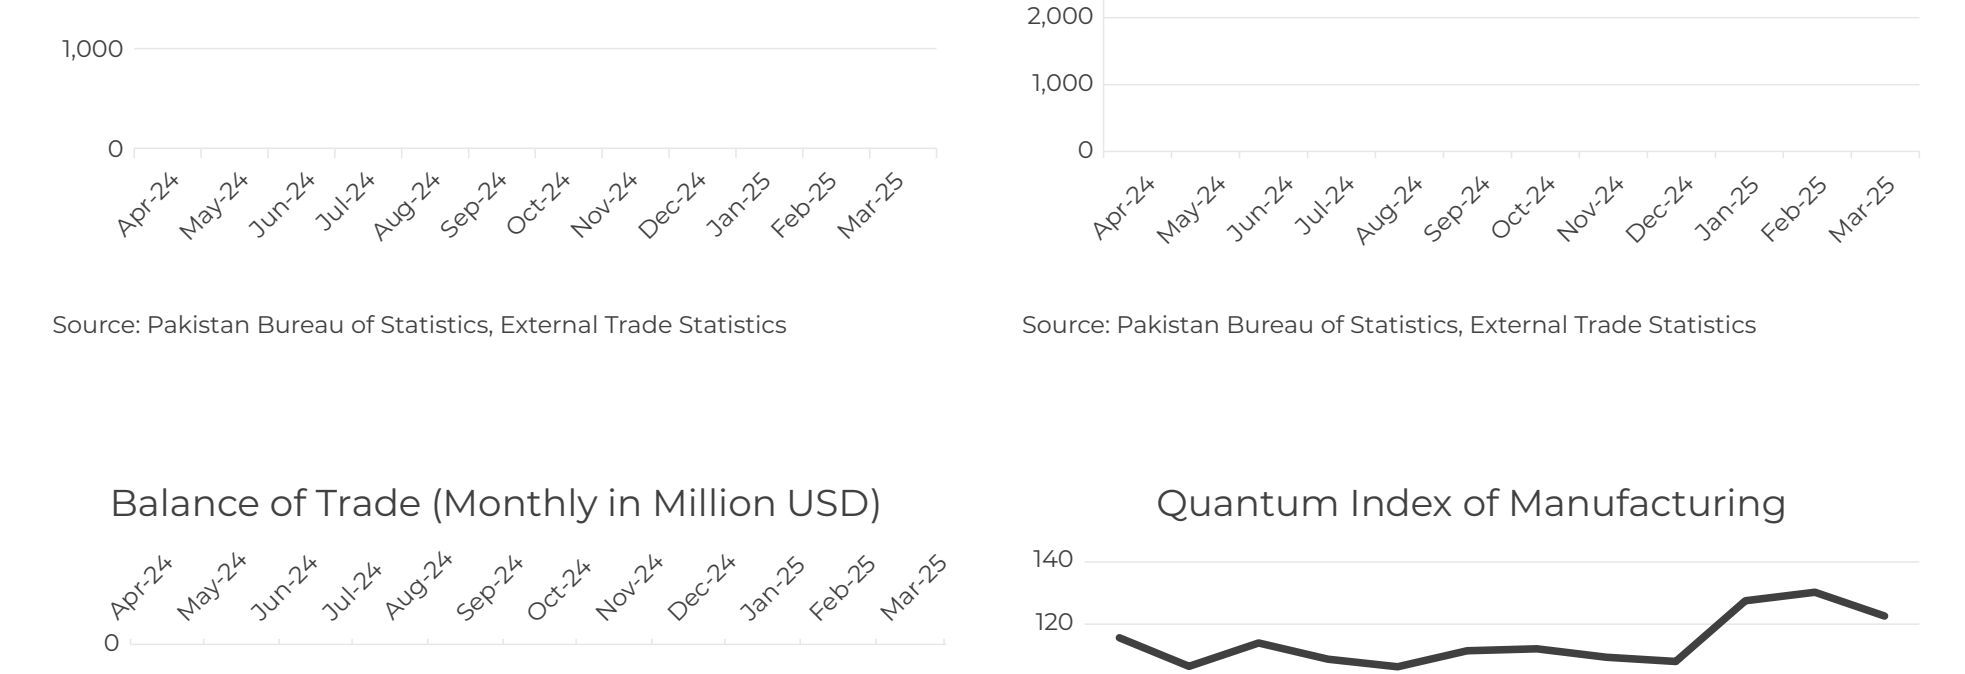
1,000

0

Apr-24 May-24 Jun-24 Jul-24 Aug-24 Sep-24 Oct-24 Nov-24 Dec-24 Jan-25 Feb-25 Mar-25

Source: Pakistan Bureau of Statistics, External Trade Statistics

2,000

1,000

0

Apr-24 May-24 Jun-24 Jul-24 Aug-24 Sep-24 Oct-24 Nov-24 Dec-24 Jan-25 Feb-25 Mar-25

Source: Pakistan Bureau of Statistics, External Trade Statistics

Balance of Trade (Monthly in Million USD)

Apr-24 May-24 Jun-24 Jul-24 Aug-24 Sep-24 Oct-24 Nov-24 Dec-24 Jan-25 Feb-25 Mar-25

0

Quantum Index of Manufacturing

140

120